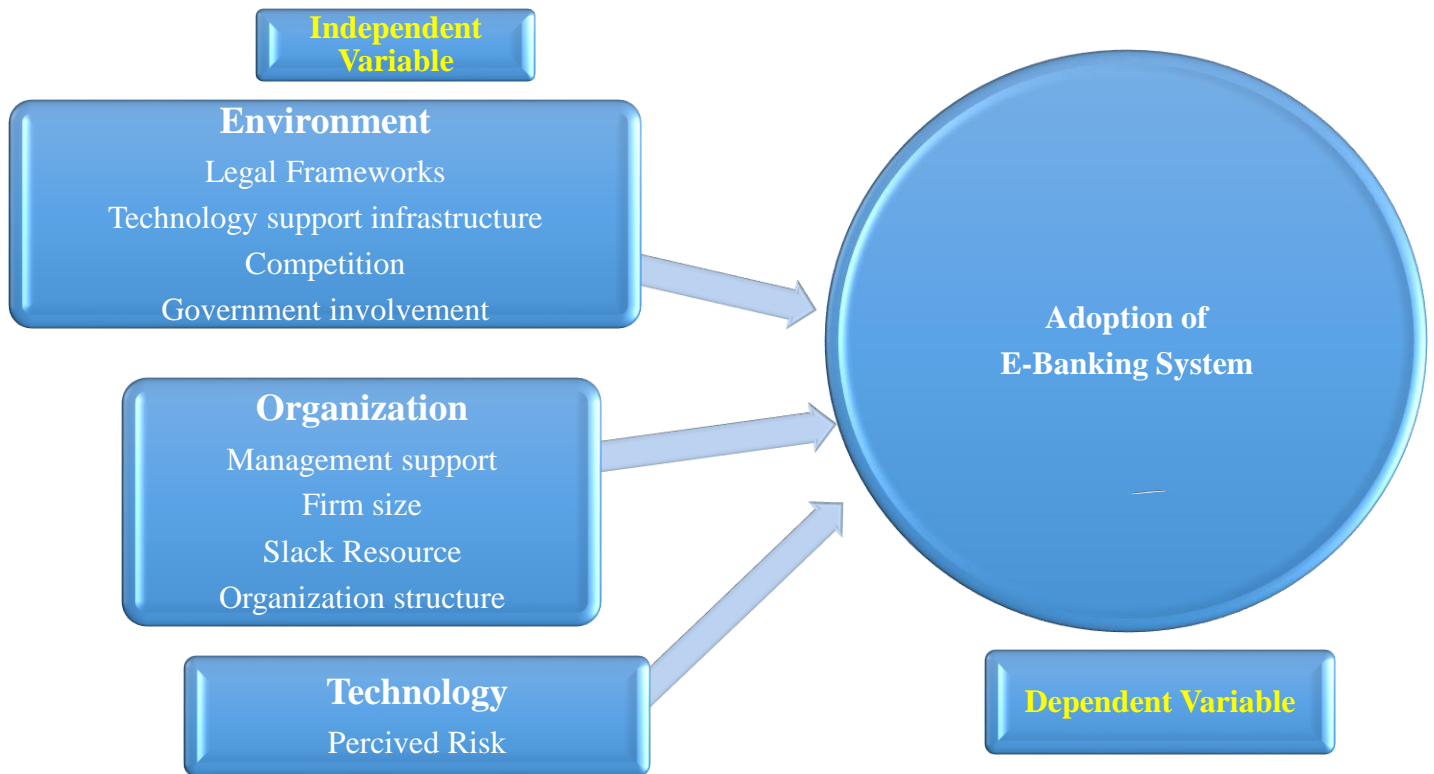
Independent Variable

Environment
Legal Frameworks
Technology support infrastructure
Competition
Government involvement

Organization
Management support
Firm size
Slack Resource
Organization structure

Technology
Percived Risk

Adoption of
E-Banking System

Dependent Variable